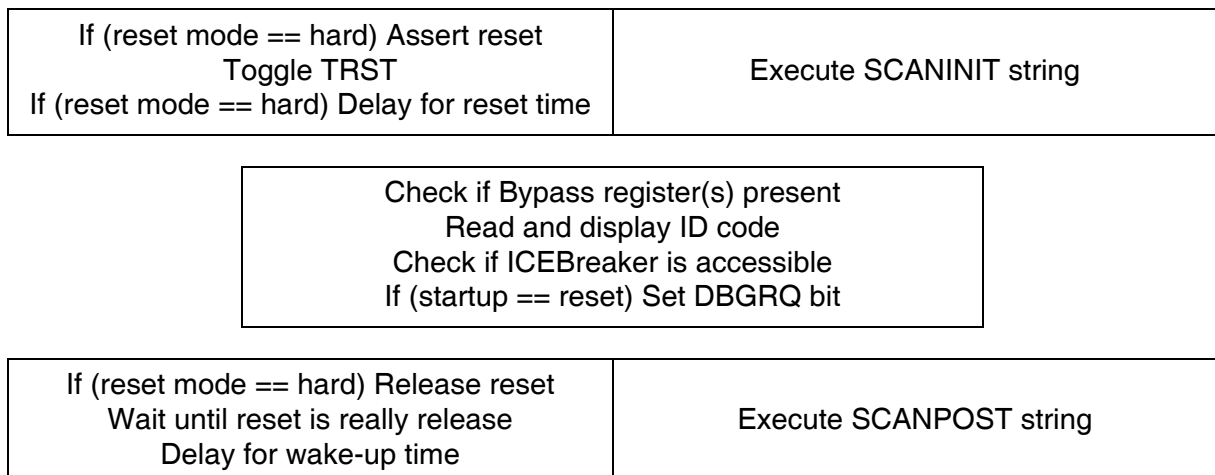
If (reset mode == hard) Assert reset
Toggle TRST
If (reset mode == hard) Delay for reset time

Execute SCANINIT string

Check if Bypass register(s) present
Read and display ID code
Check if ICEBreaker is accessible
If (startup == reset) Set DBGRQ bit

If (reset mode == hard) Release reset
Wait until reset is really release
Delay for wake-up time

Execute SCANPOST string